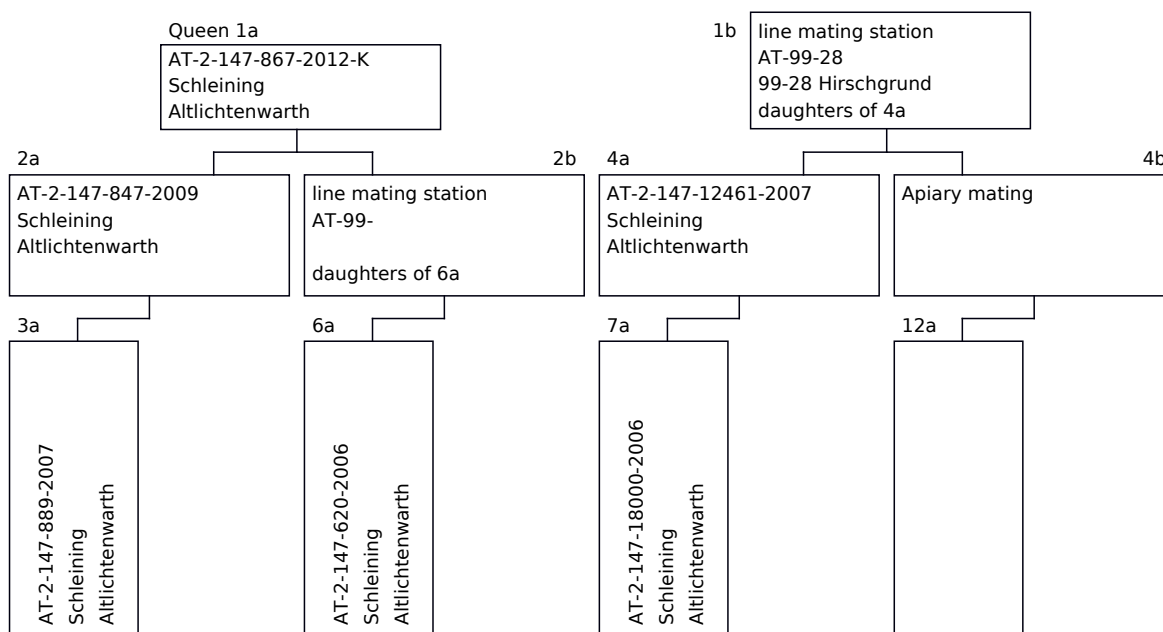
Queen 1a
AT-2-147-867-2012-K
Schleining
Altlichtenwarth

1b
line mating station
AT-99-28
99-28 Hirschgrund
daughters of 4a

2a
AT-2-147-847-2009
Schleining
Altlichtenwarth

2b
line mating station
AT-99-

daughters of 6a

4a
AT-2-147-12461-2007
Schleining
Altlichtenwarth

4b
Apiary mating

3a
AT-2-147-889-2007
Schleining
Altlichtenwarth

6a
AT-2-147-620-2006
Schleining
Altlichtenwarth

7a
AT-2-147-18000-2006
Schleining
Altlichtenwarth

12a